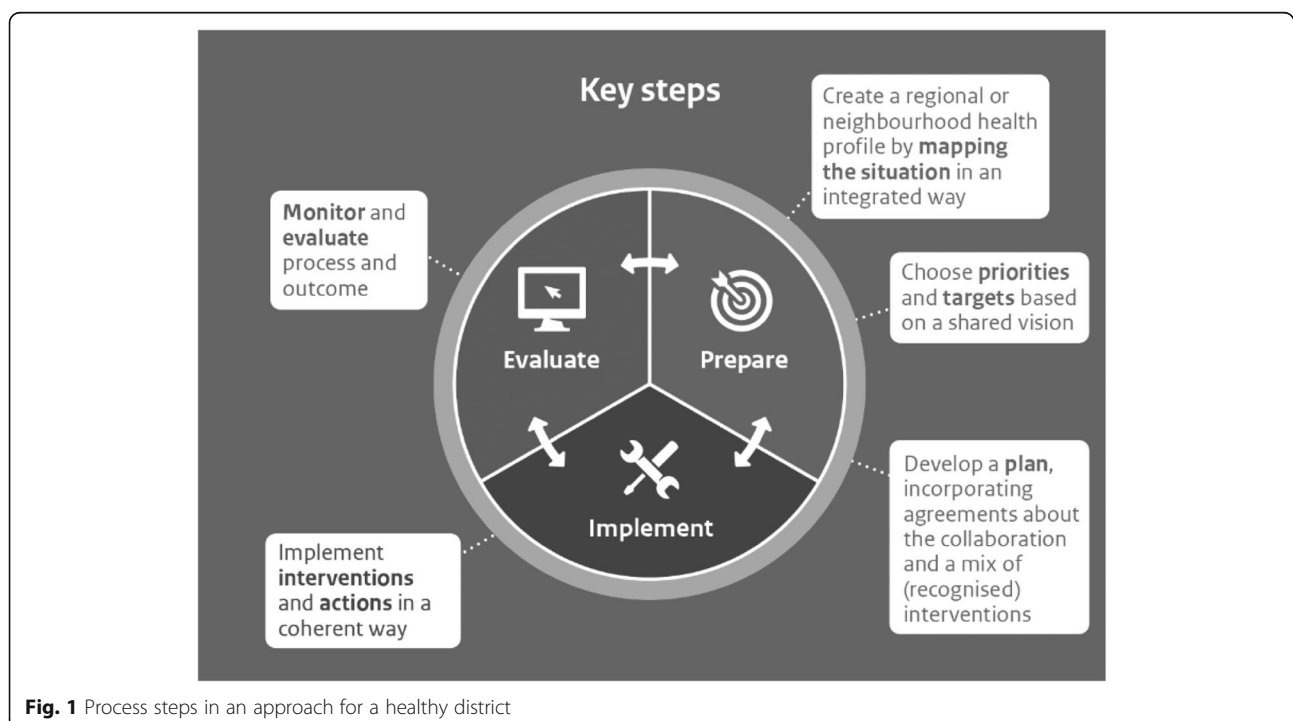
Key steps

Create a regional or neighbourhood health profile by **mapping the situation** in an integrated way

**Monitor** and **evaluate** process and outcome

Choose **priorities** and **targets** based on a shared vision

Evaluate

Prepare

Implement

Develop a **plan**, incorporating agreements about the collaboration and a mix of (recognised) interventions

Implement **interventions** and **actions** in a coherent way

**Fig. 1** Process steps in an approach for a healthy district